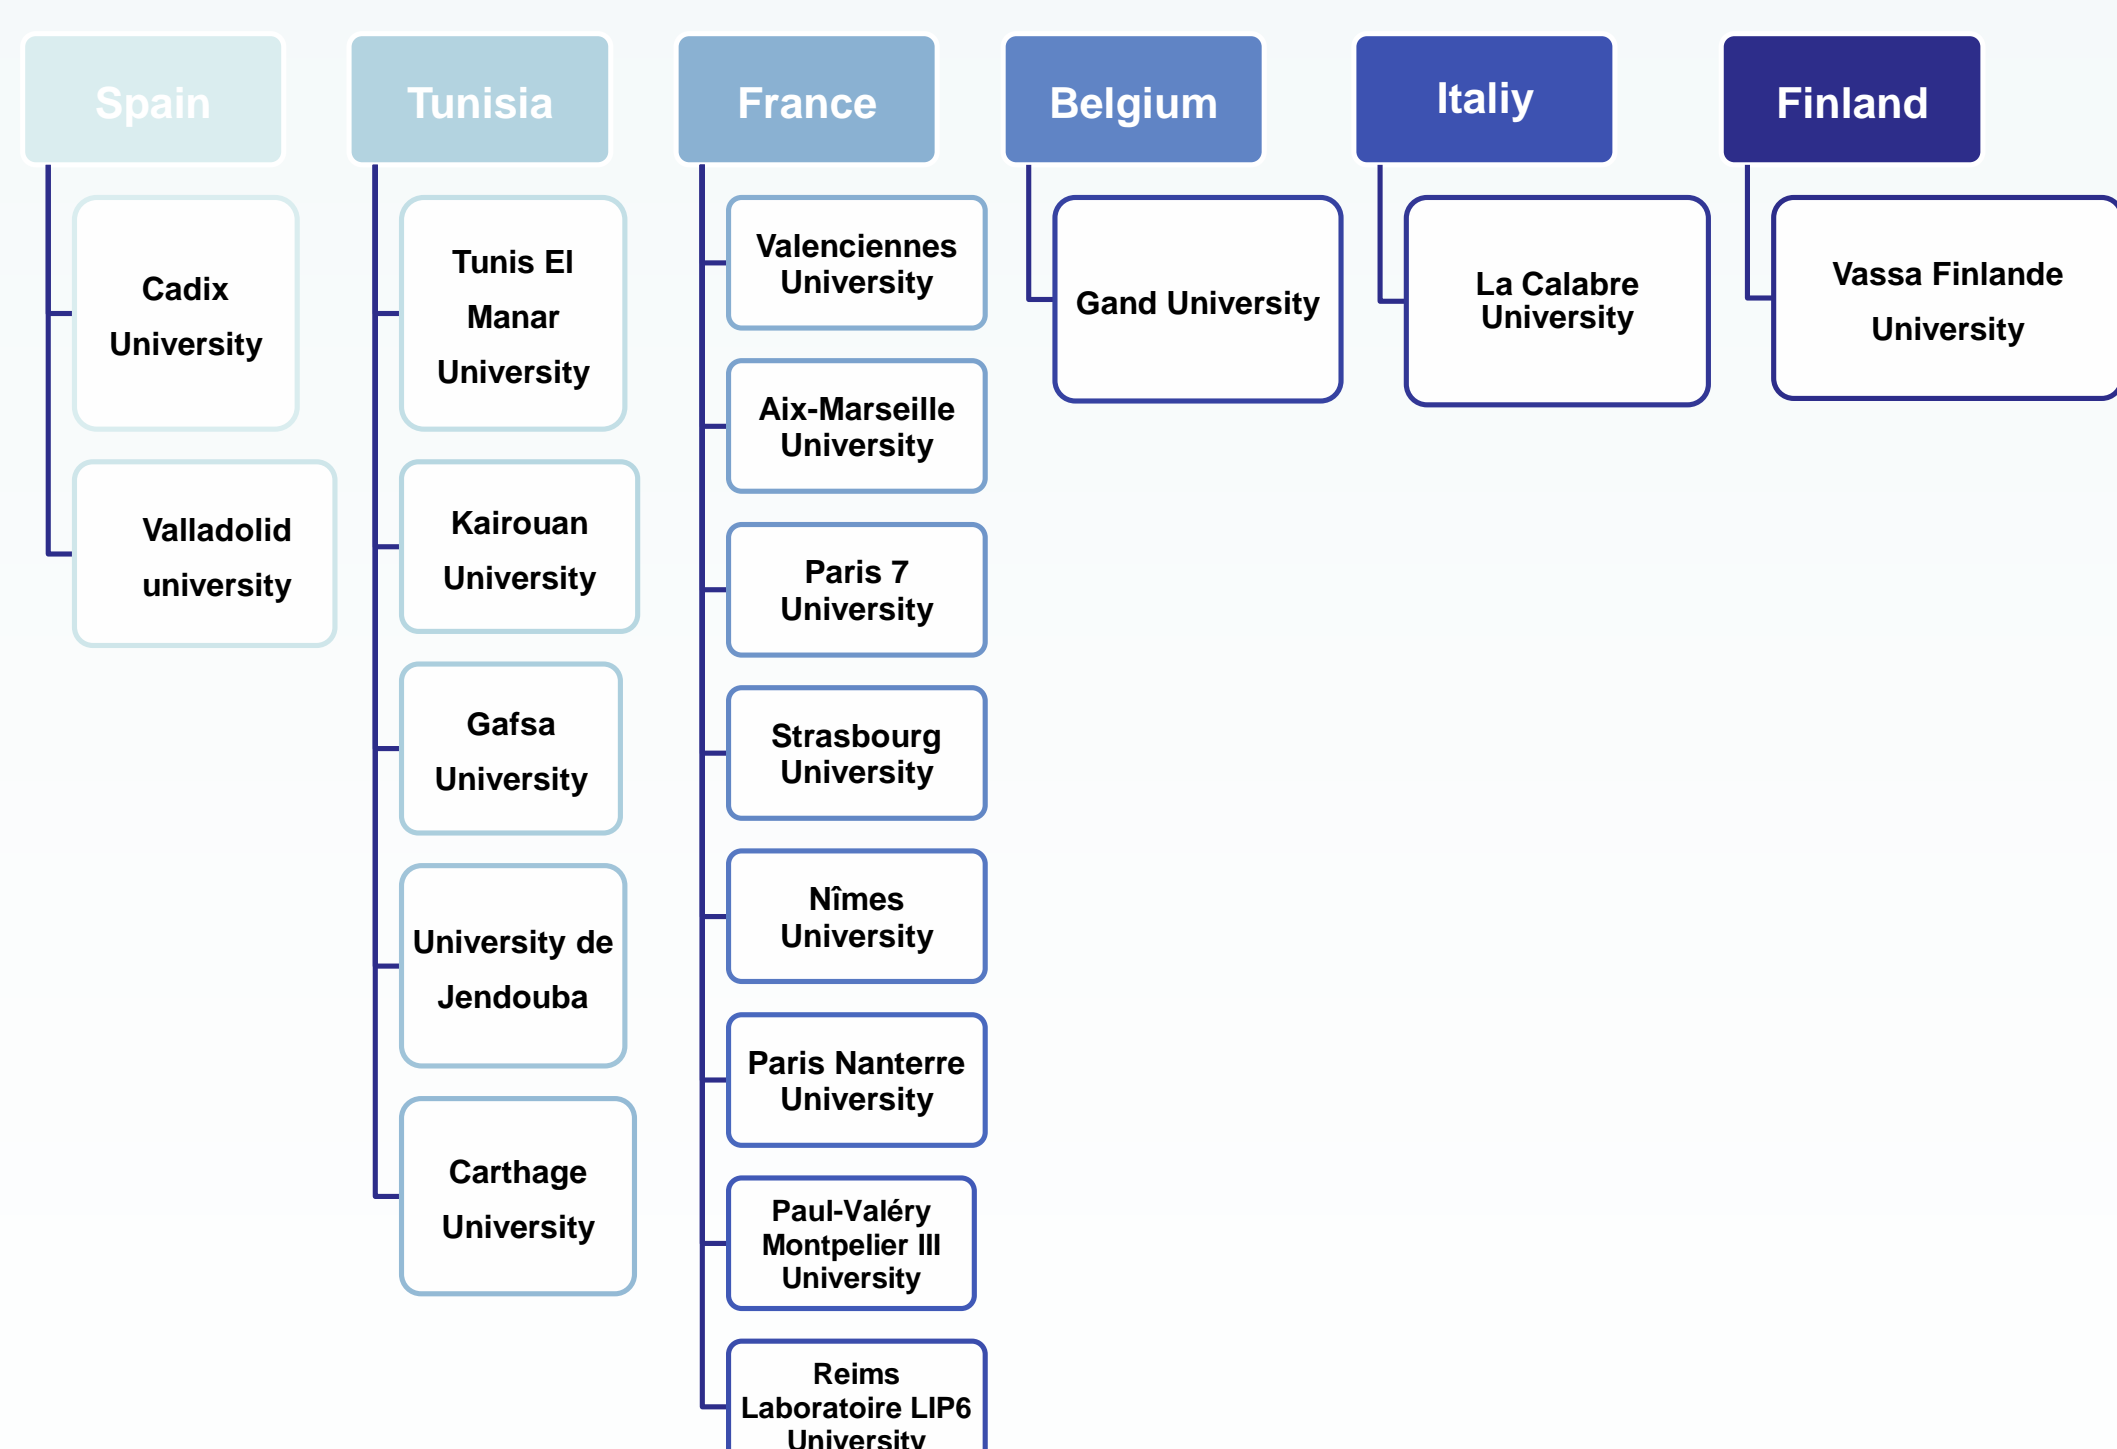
Spain

Cadix University

Valladolid university

Tunisia

Tunis El Manar University

Kairouan University

Gafsa University

University de Jendouba

Carthage University

France

Valenciennes University

Aix-Marseille University

Paris 7 University

Strasbourg University

Nîmes University

Paris Nanterre University

Paul-Valéry Montpelier III University

Reims Laboratoire LIP6 University

Belgium

Gand University

Italiy

La Calabre University

Finland

Vassa Finlande University